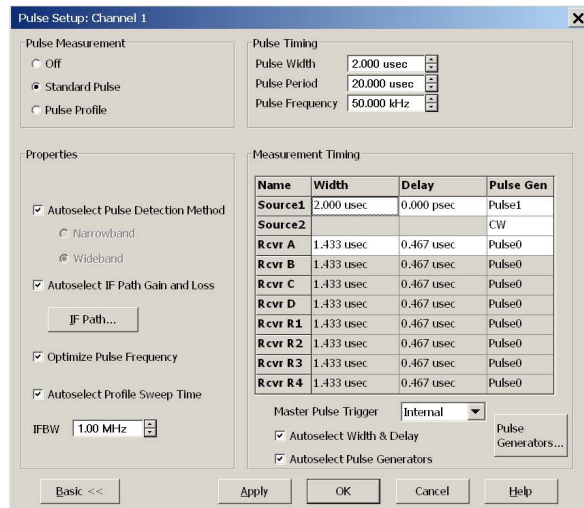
Pulse Setup: Channel 1

Pulse Measurement
Off
Standard Pulse
Pulse Profile

Pulse Timing
Pulse Width 2.000 usec
Pulse Period 20.000 usec
Pulse Frequency 50.000 kHz

Properties
Autoselect Pulse Detection Method
Narrowband
Wideband
Autoselect IF Path Gain and Loss
IF Path...
Optimize Pulse Frequency
Autoselect Profile Sweep Time
IFBW 1.00 MHz

Measurement Timing

| Name | Width | Delay | Pulse Gen |
|---|---|---|---|
| Source1 | 2.000 usec | 0.000 psec | Pulse1 |
| Source2 | | | CW |
| Rcvr A | 1.433 usec | 0.467 usec | Pulse0 |
| Rcvr B | 1.433 usec | 0.467 usec | Pulse0 |
| Rcvr C | 1.433 usec | 0.467 usec | Pulse0 |
| Rcvr D | 1.433 usec | 0.467 usec | Pulse0 |
| Rcvr R1 | 1.433 usec | 0.467 usec | Pulse0 |
| Rcvr R2 | 1.433 usec | 0.467 usec | Pulse0 |
| Rcvr R3 | 1.433 usec | 0.467 usec | Pulse0 |
| Rcvr R4 | 1.433 usec | 0.467 usec | Pulse0 |

Master Pulse Trigger Internal
Autoselect Width & Delay
Autoselect Pulse Generators
Pulse Generators...

Basic << Apply OK Cancel Help